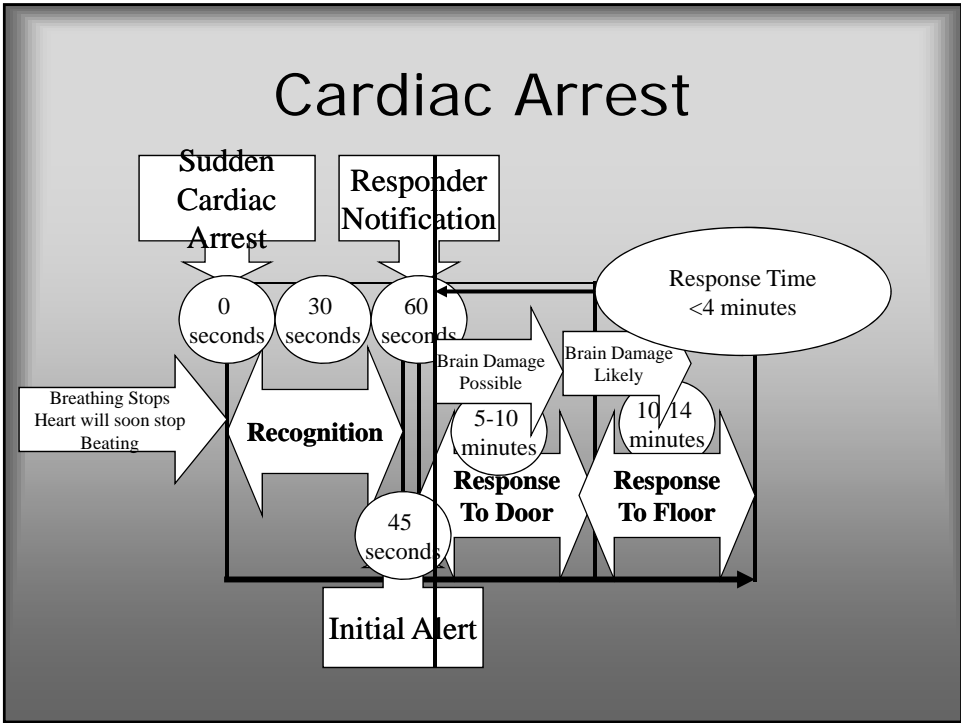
Cardiac Arrest

Sudden Cardiac Arrest

Responder Notification

Response Time <4 minutes

0 seconds

30 seconds

60 seconds

Breathing Stops Heart will soon stop Beating

Recognition

Brain Damage Possible

Brain Damage Likely

5-10 minutes

10/14 minutes

Response To Door

Response To Floor

45 seconds

Initial Alert